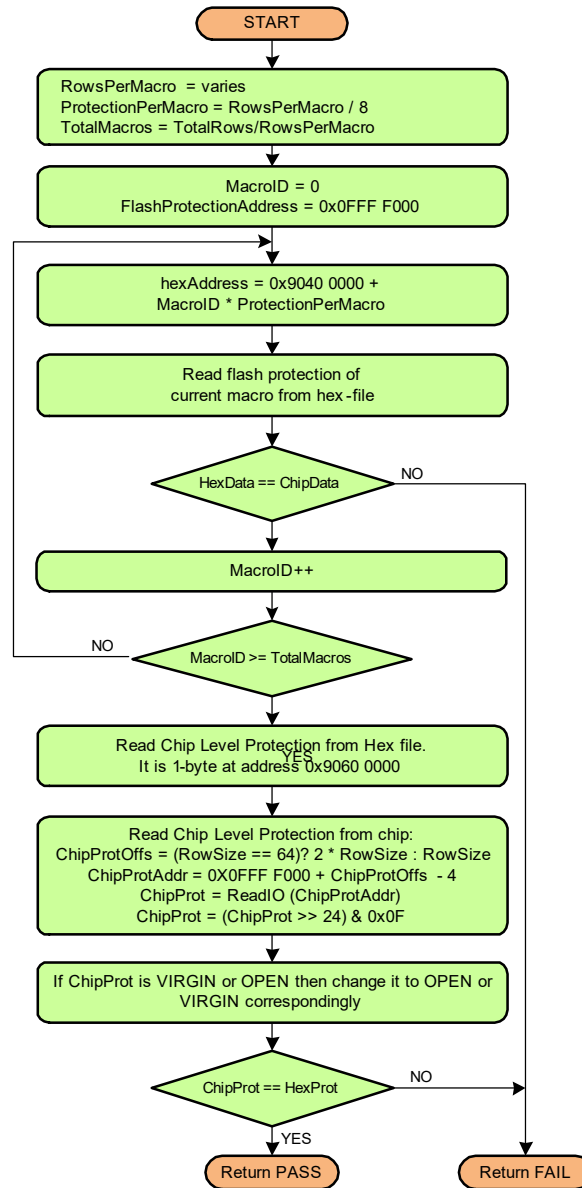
START

RowsPerMacro = varies
ProtectionPerMacro = RowsPerMacro / 8
TotalMacros = TotalRows/RowsPerMacro

MacroID = 0
FlashProtectionAddress = 0x0FFF F000

hexAddress = 0x9040 0000 + MacroID * ProtectionPerMacro

Read flash protection of current macro from hex-file

HexData == ChipData

NO

MacroID++

NO

MacroID >= TotalMacros

YES

Read Chip Level Protection from Hex file. It is 1-byte at address 0x9060 0000

Read Chip Level Protection from chip:
ChipProtOffs = (RowSize == 64)? 2 * RowSize : RowSize
ChipProtAddr = 0X0FFF F000 + ChipProtOffs - 4
ChipProt = ReadIO (ChipProtAddr)
ChipProt = (ChipProt >> 24) & 0x0F

If ChipProt is VIRGIN or OPEN then change it to OPEN or VIRGIN correspondingly

ChipProt == HexProt

NO

YES

Return PASS

Return FAIL